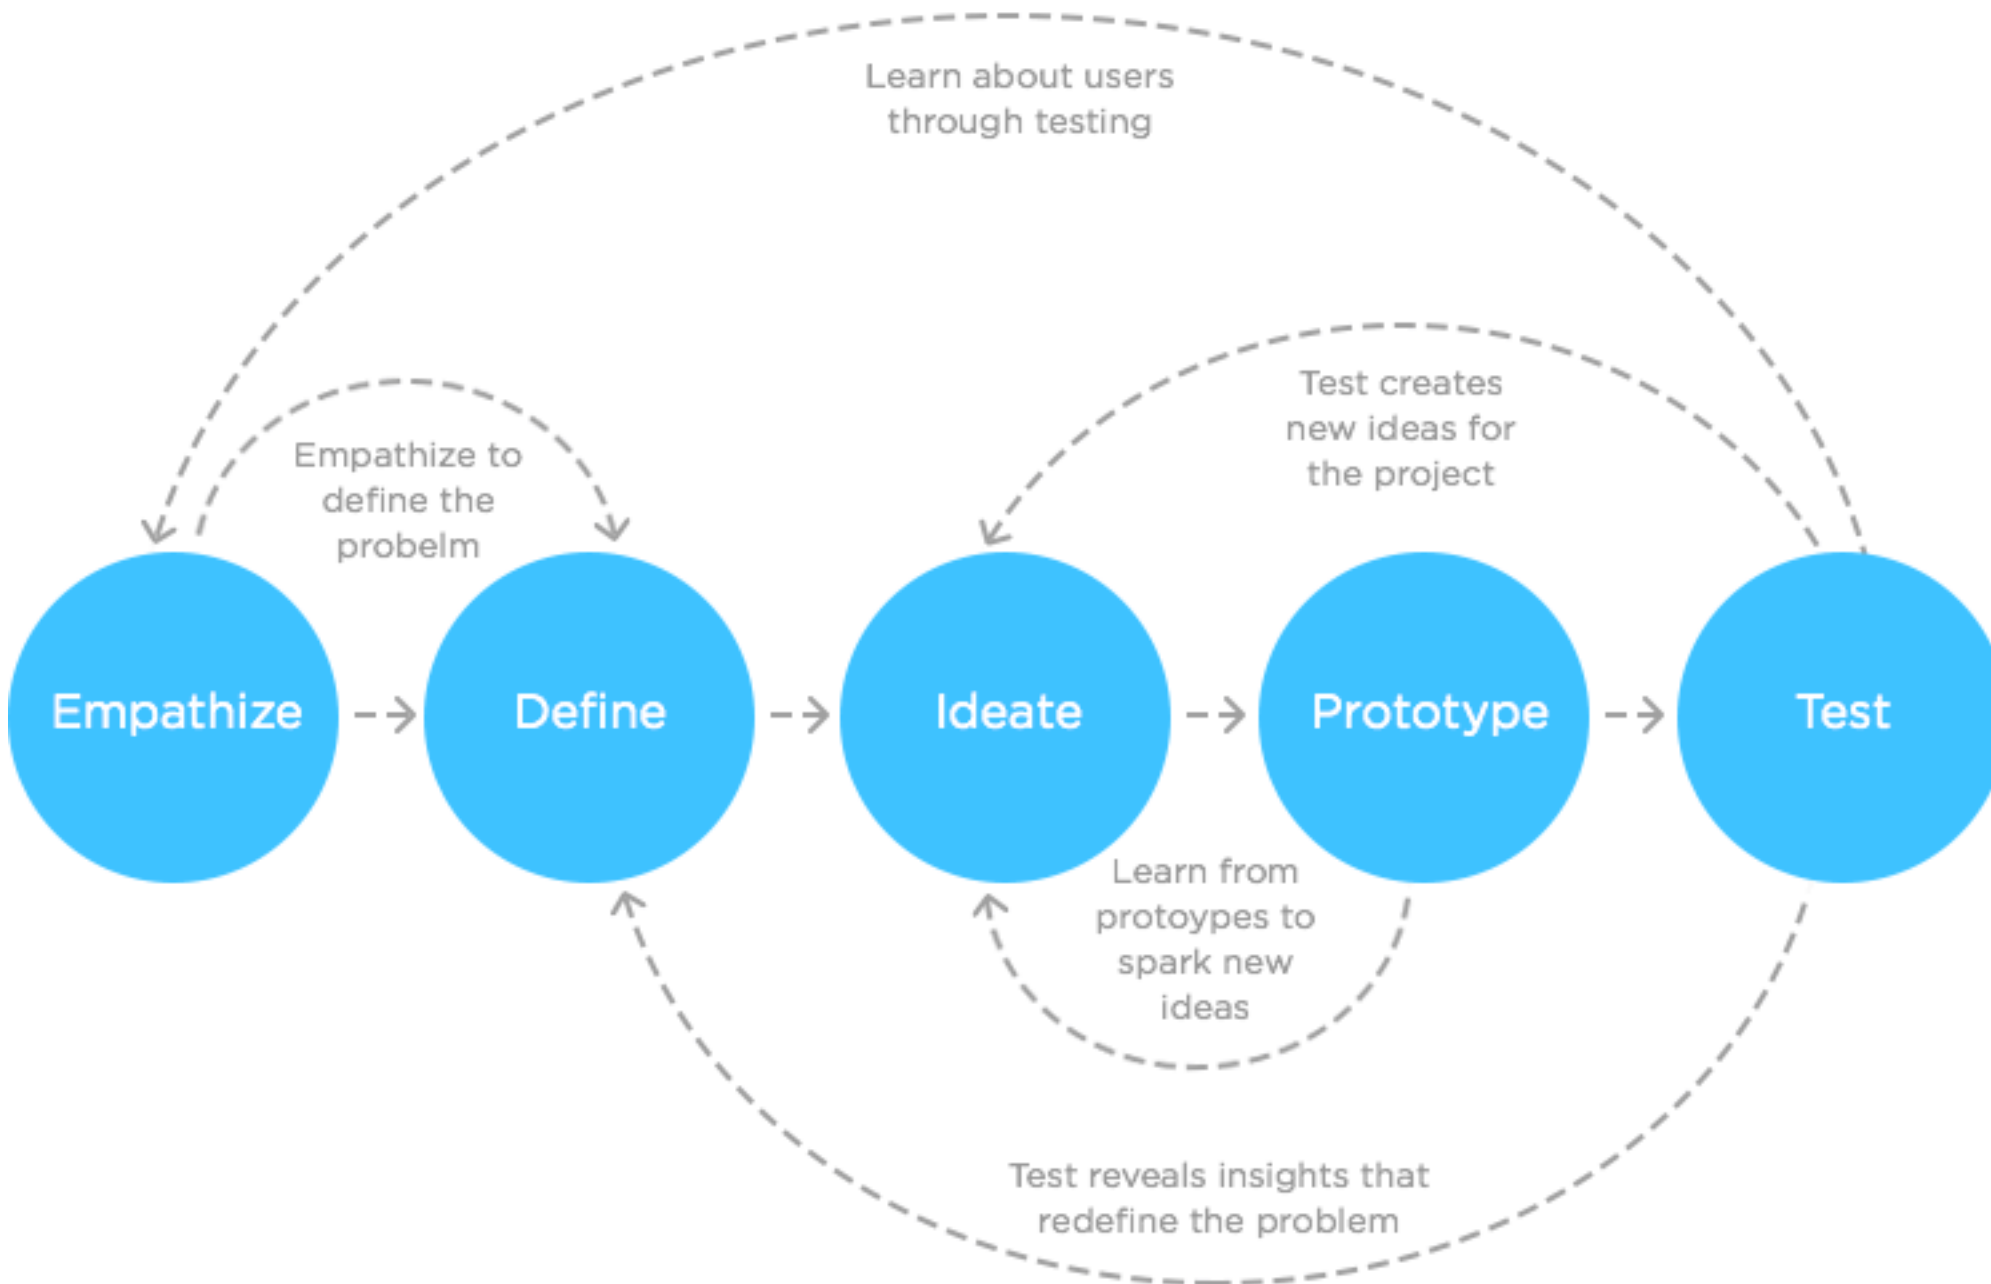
Learn about users through testing

Test creates new ideas for the project

Empathize to define the probelm

Empathize

Define

Ideate

Prototype

Test

Learn from protoypes to spark new ideas

Test reveals insights that redefine the problem